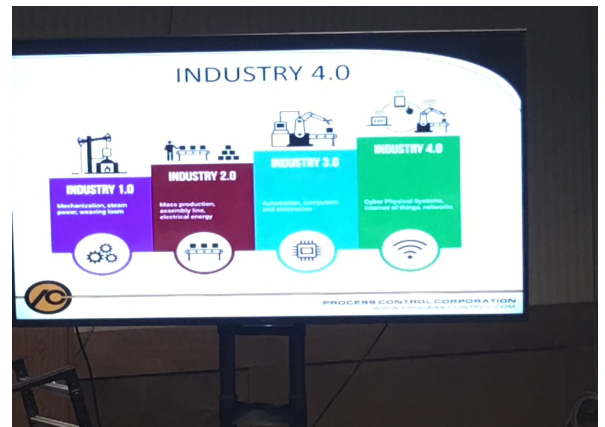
INDUSTRY 4.0

INDUSTRY 1.0
Mechanization, steam power, weaving loom

INDUSTRY 2.0
Mass production, assembly line, electrical energy

INDUSTRY 3.0
Automation, computers and electronics

INDUSTRY 4.0
Cyber Physical Systems, internet of things, networks

PROCESS CONTROL CORPORATION
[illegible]